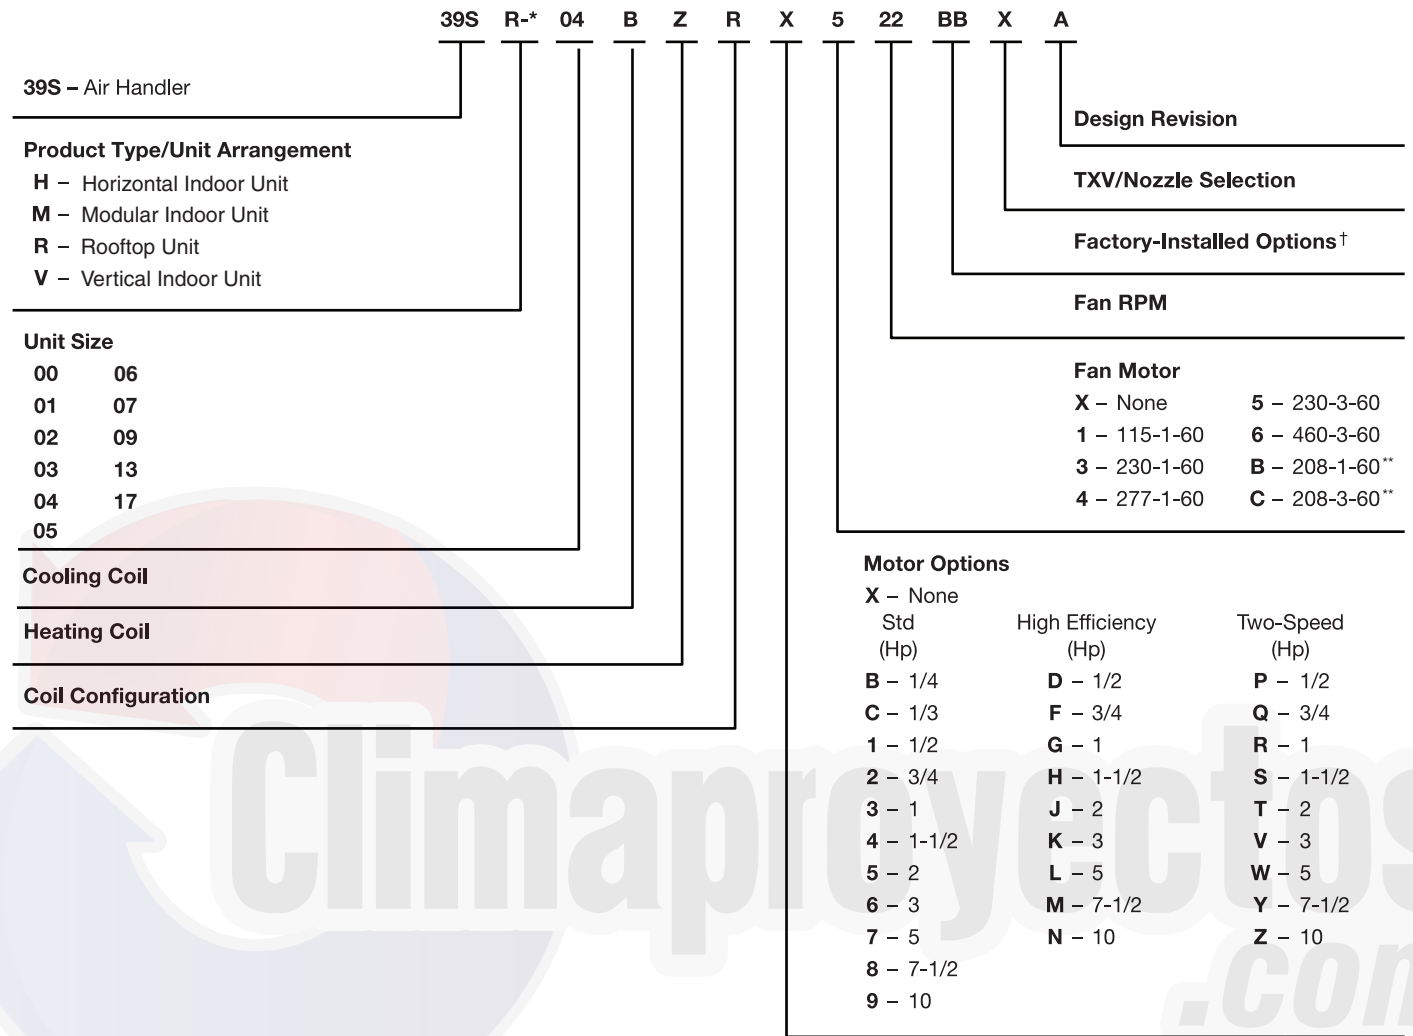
39S R-* 04 B Z R X 5 22 BB X A

39S – Air Handler

Product Type/Unit Arrangement
H – Horizontal Indoor Unit
M – Modular Indoor Unit
R – Rooftop Unit
V – Vertical Indoor Unit

Unit Size
00 06
01 07
02 09
03 13
04 17
05

Cooling Coil

Heating Coil

Coil Configuration

Design Revision

TXV/Nozzle Selection

Factory-Installed Options†

Fan RPM

Fan Motor
X – None
1 – 115-1-60
3 – 230-1-60
4 – 277-1-60
5 – 230-3-60
6 – 460-3-60
B – 208-1-60**
C – 208-3-60**

Motor Options
X – None

| Std (Hp) | High Efficiency (Hp) | Two-Speed (Hp) |
|---|---|---|
| B – 1/4 | D – 1/2 | P – 1/2 |
| C – 1/3 | F – 3/4 | Q – 3/4 |
| 1 – 1/2 | G – 1 | R – 1 |
| 2 – 3/4 | H – 1-1/2 | S – 1-1/2 |
| 3 – 1 | J – 2 | T – 2 |
| 4 – 1-1/2 | K – 3 | V – 3 |
| 5 – 2 | L – 5 | W – 5 |
| 6 – 3 | M – 7-1/2 | Y – 7-1/2 |
| 7 – 5 | N – 10 | Z – 10 |
| 8 – 7-1/2 | | |
| 9 – 10 | | |

Climaproyectos.com